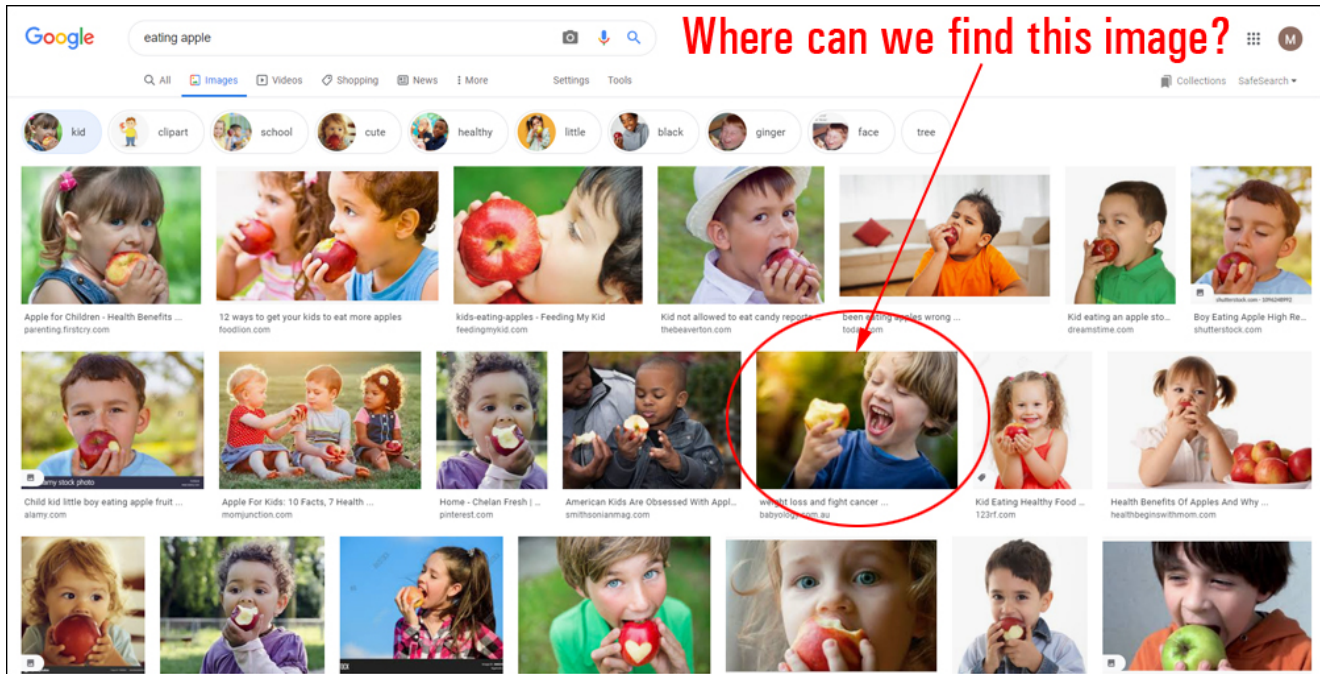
Google

eating apple

Where can we find this image?

M

All Images Videos Shopping News More Settings Tools

Collections SafeSearch

kid clipart school cute healthy little black ginger face tree

Apple for Children - Health Benefits ...
parenting.firstcry.com

12 ways to get your kids to eat more apples
foodlion.com

kids-eating-apples - Feeding My Kid
feedingmykid.com

Kid not allowed to eat candy reporte...
thebeaverton.com

been eating apples wrong ...
today.com

Kid eating an apple sto...
dreamstime.com

shutterstock.com · 109424892

Boy Eating Apple High Re...
shutterstock.com

alamy stock photo

Child kid little boy eating apple fruit ...
alamy.com

Apple For Kids: 10 Facts, 7 Health ...
momjunction.com

Home - Chelan Fresh | ...
pinterest.com

American Kids Are Obsessed With Appl...
smithsonianmag.com

weight loss and fight cancer ...
babyology.com.au

Kid Eating Healthy Food ...
123rf.com

Health Benefits Of Apples And Why ...
healthbeginswithmom.com